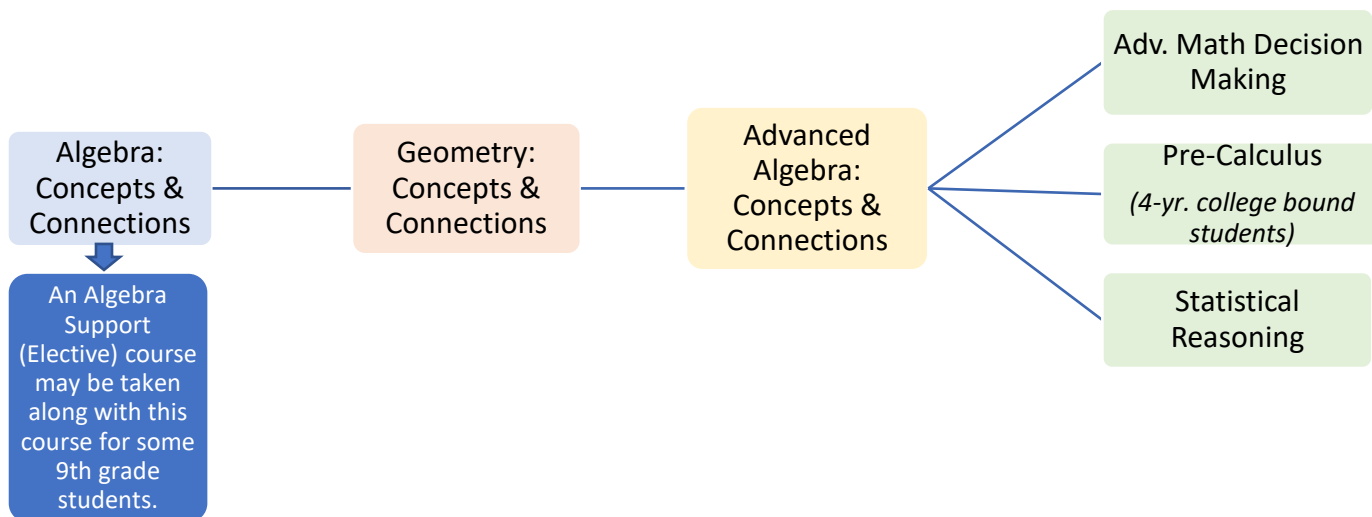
Algebra: Concepts & Connections

An Algebra Support (Elective) course may be taken along with this course for some 9th grade students.

Geometry: Concepts & Connections

Advanced Algebra: Concepts & Connections

Adv. Math Decision Making

Pre-Calculus
(4-yr. college bound students)

Statistical Reasoning